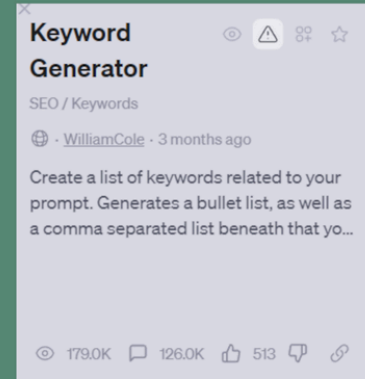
Keyword Generator

SEO / Keywords

· WilliamCole · 3 months ago

Create a list of keywords related to your prompt. Generates a bullet list, as well as a comma separated list beneath that yo...

179.0K 126.0K 513